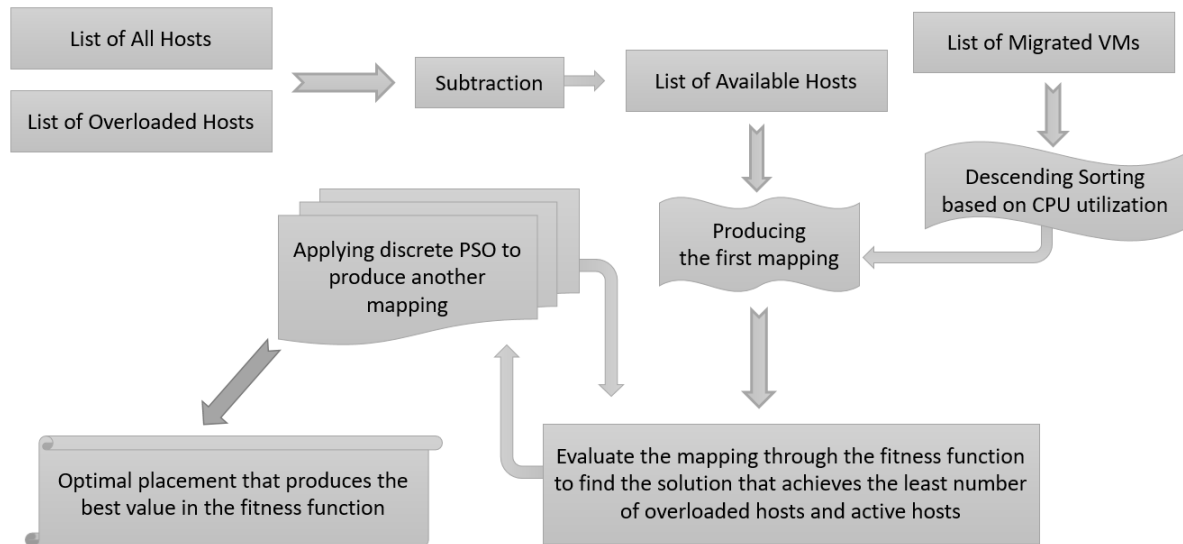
List of All Hosts

List of Overloaded Hosts

Subtraction

List of Available Hosts

List of Migrated VMs

Descending Sorting based on CPU utilization

Producing the first mapping

Applying discrete PSO to produce another mapping

Evaluate the mapping through the fitness function to find the solution that achieves the least number of overloaded hosts and active hosts

Optimal placement that produces the best value in the fitness function